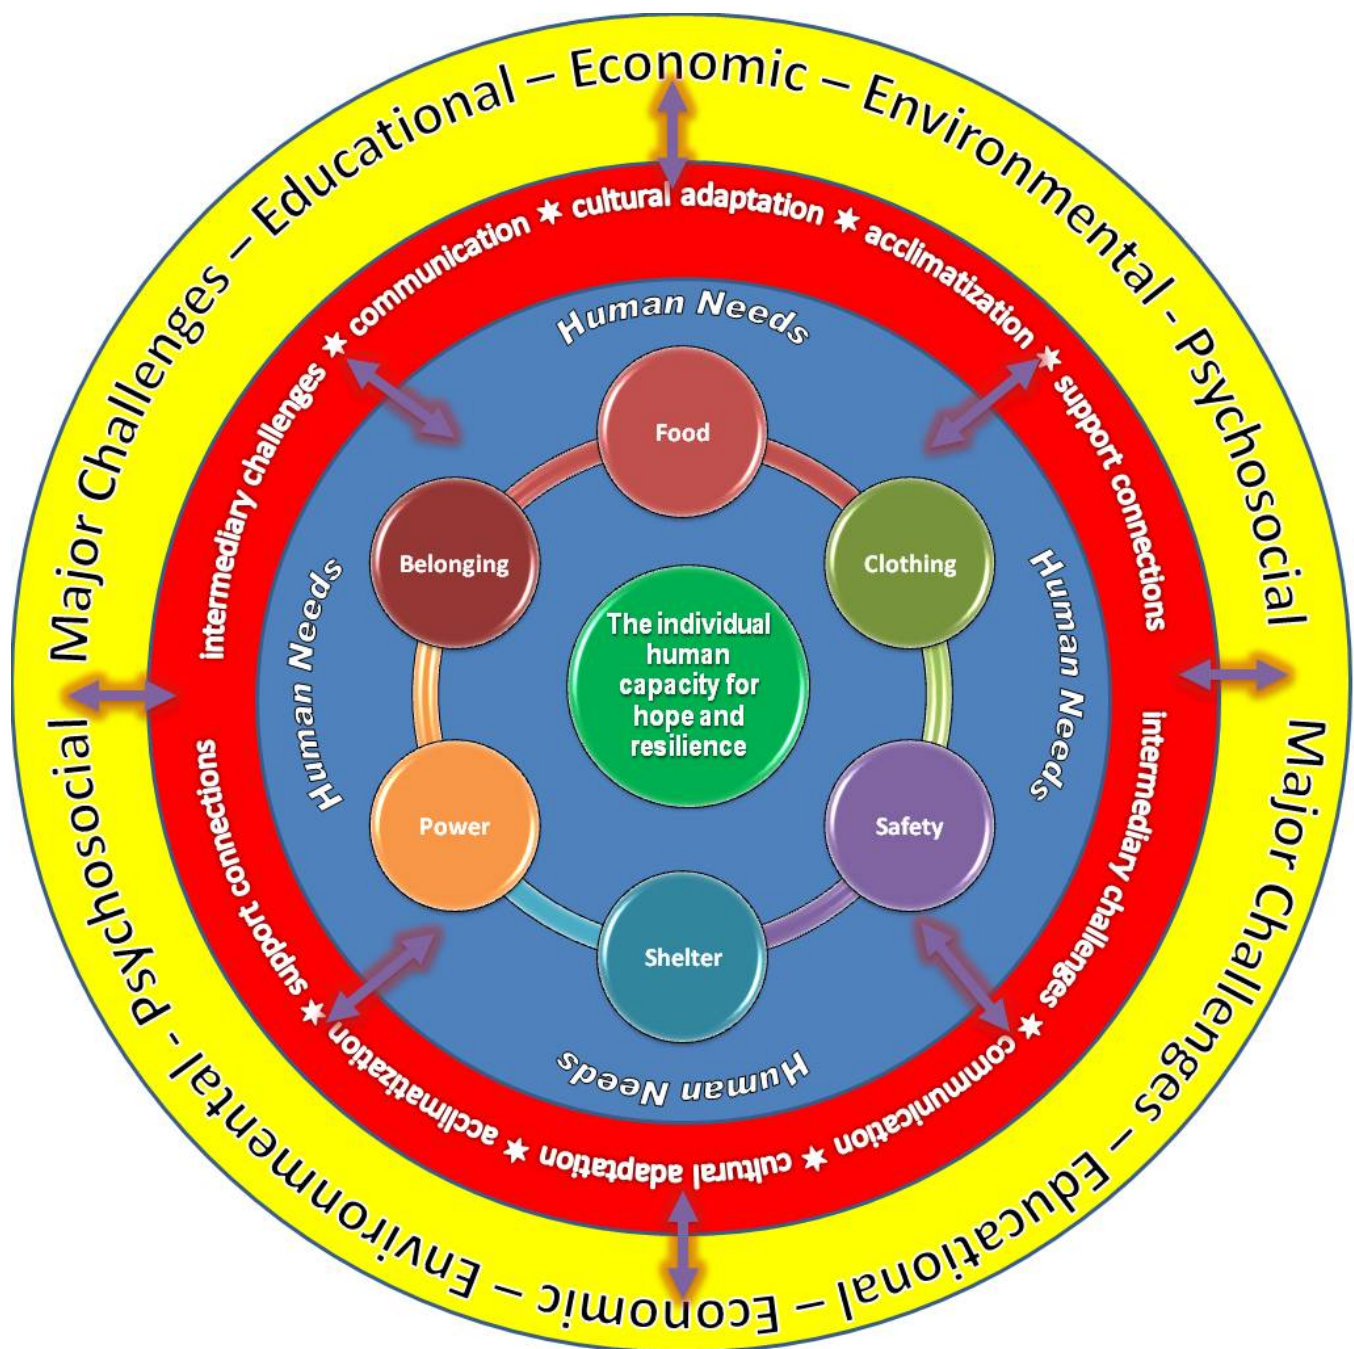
Major Challenges – Educational – Economic – Environmental - Psychosocial

Major Challenges – Educational – Economic – Environmental - Psychosocial

intermediary challenges ★ communication ★ cultural adaptation ★ acclimatization ★ support connections

intermediary challenges ★ communication ★ cultural adaptation ★ acclimatization ★ support connections

Human Needs

Human Needs

Human Needs

Human Needs

Food

Clothing

Safety

Shelter

Power

Belonging

The individual human capacity for hope and resilience